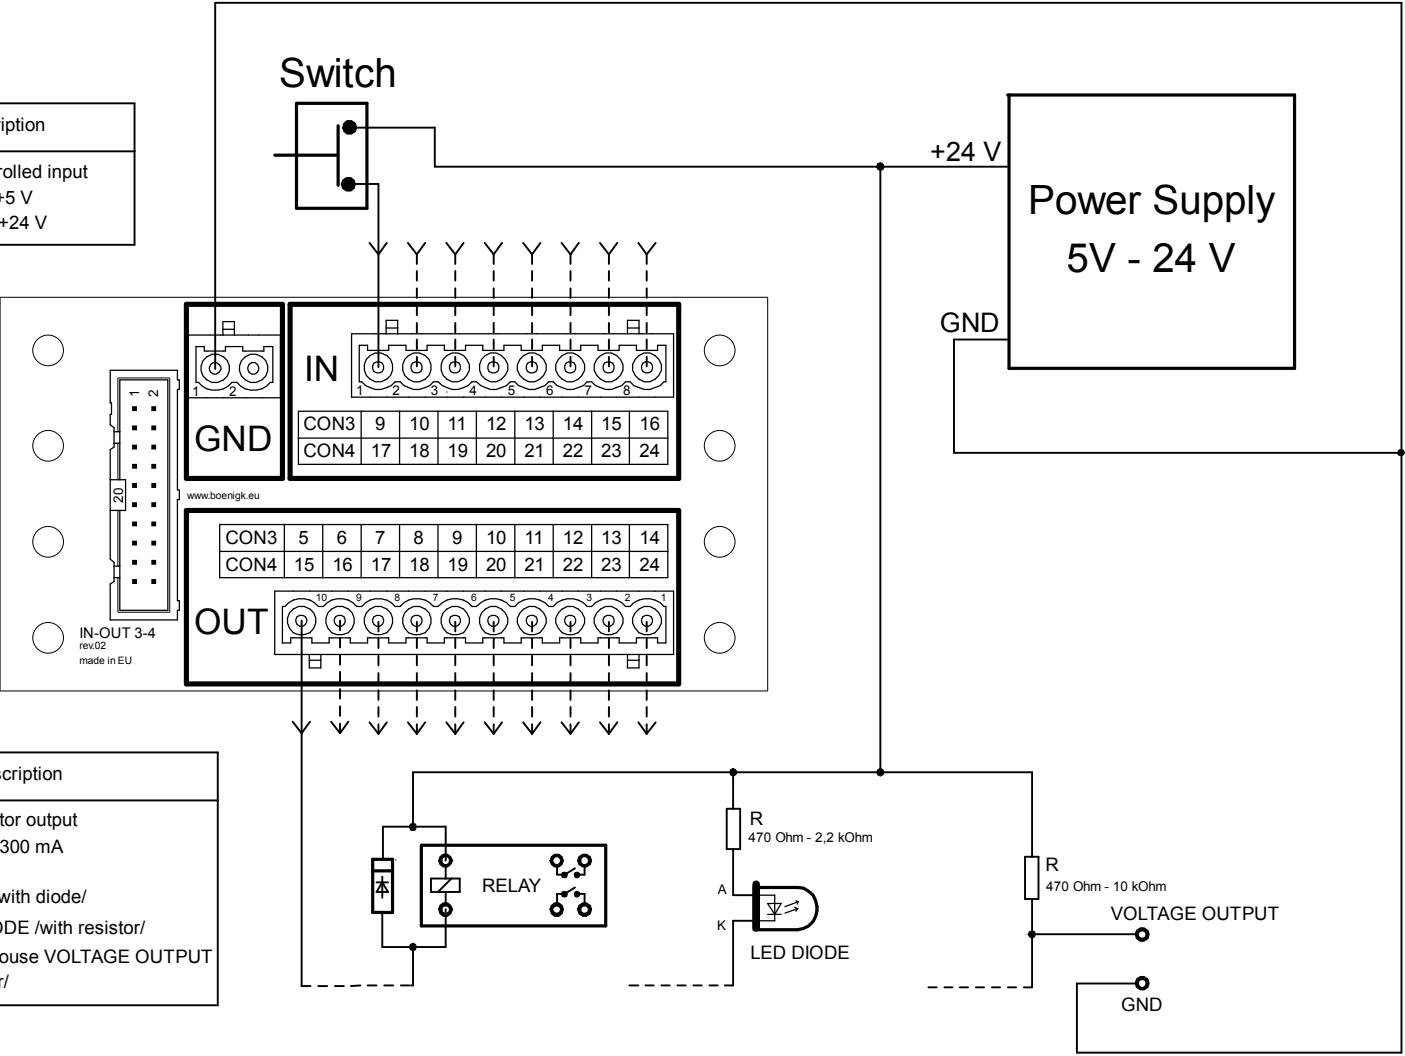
Switch

ription

rolled input
+5 V
+24 V

+24 V

Power Supply
5V - 24 V

GND

1 2
GND

IN
1 2 3 4 5 6 7 8

| CON3 | 9 | 10 | 11 | 12 | 13 | 14 | 15 | 16 |
|---|---|---|---|---|---|---|---|---|
| CON4 | 17 | 18 | 19 | 20 | 21 | 22 | 23 | 24 |

1 2
20

www.boenigk.eu

| CON3 | 5 | 6 | 7 | 8 | 9 | 10 | 11 | 12 | 13 | 14 |
|---|---|---|---|---|---|---|---|---|---|---|
| CON4 | 15 | 16 | 17 | 18 | 19 | 20 | 21 | 22 | 23 | 24 |

OUT
10 9 8 7 6 5 4 3 2 1

IN-OUT 3-4
rev.02
made in EU

scription

tor output
300 mA

with diode/
DE /with resistor/
ouse VOLTAGE OUTPUT
r/

RELAY

R
470 Ohm - 2,2 kOhm

A
K
LED DIODE

R
470 Ohm - 10 kOhm

VOLTAGE OUTPUT

GND